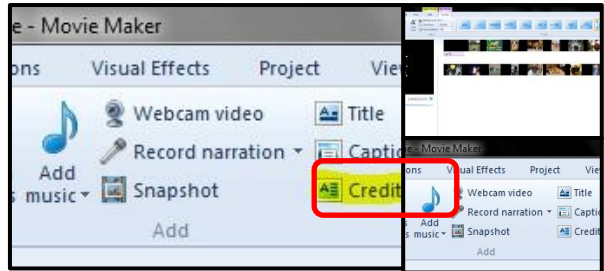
e - Movie Maker
ons Visual Effects Project View
Add music
Webcam video
Record narration
Snapshot
Add
Title
Captio
Credit

- Movie Maker
ons Visual Effects Project View
Add music
Webcam video
Record narration
Snapshot
Add
Title
Captio
Credit